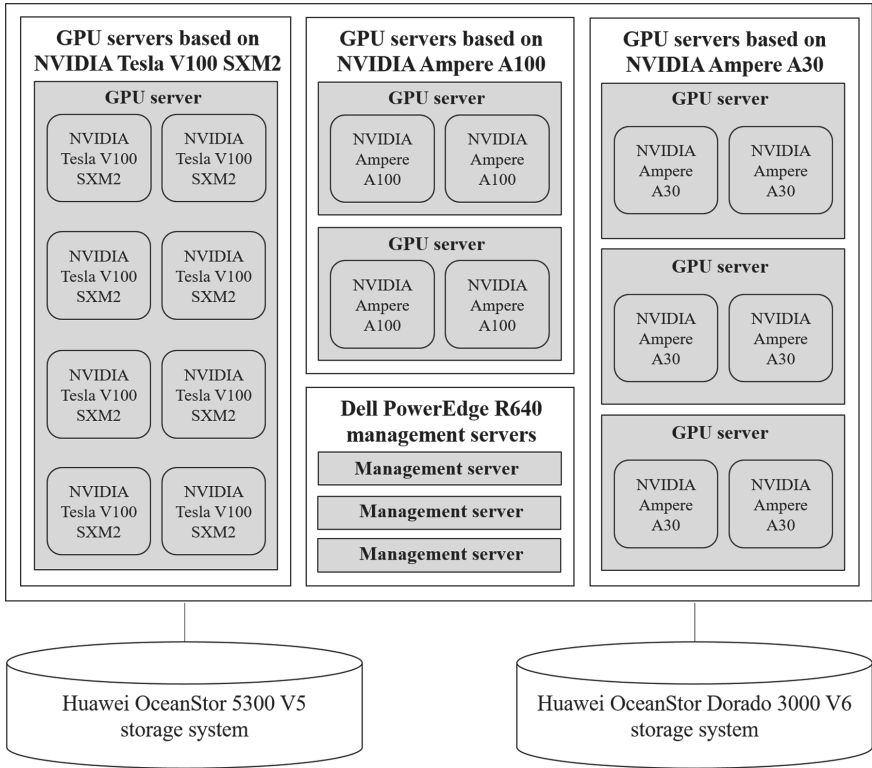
GPU servers based on NVIDIA Tesla V100 SXM2

GPU server

NVIDIA Tesla V100 SXM2

NVIDIA Tesla V100 SXM2

NVIDIA Tesla V100 SXM2

NVIDIA Tesla V100 SXM2

NVIDIA Tesla V100 SXM2

NVIDIA Tesla V100 SXM2

NVIDIA Tesla V100 SXM2

NVIDIA Tesla V100 SXM2

GPU servers based on NVIDIA Ampere A100

GPU server

NVIDIA Ampere A100

NVIDIA Ampere A100

GPU server

NVIDIA Ampere A100

NVIDIA Ampere A100

Dell PowerEdge R640 management servers

Management server

Management server

Management server

GPU servers based on NVIDIA Ampere A30

GPU server

NVIDIA Ampere A30

NVIDIA Ampere A30

GPU server

NVIDIA Ampere A30

NVIDIA Ampere A30

GPU server

NVIDIA Ampere A30

NVIDIA Ampere A30

Huawei OceanStor 5300 V5 storage system

Huawei OceanStor Dorado 3000 V6 storage system